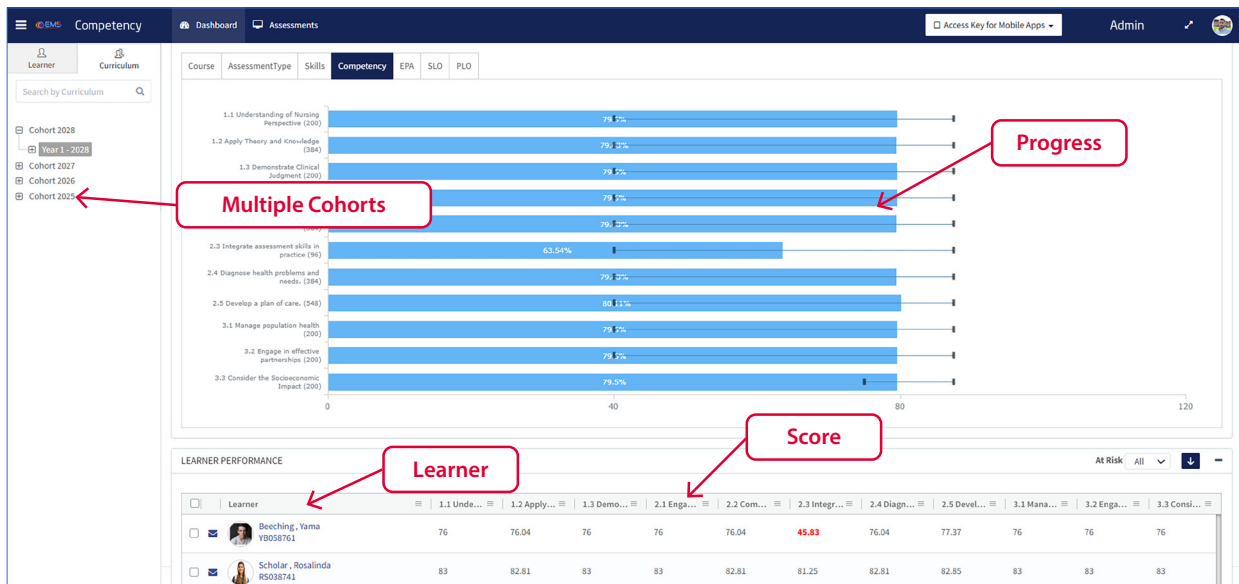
EMS Competency
Dashboard
Assessments
Access Key for Mobile Apps
Admin

Learner
Curriculum
Search by Curriculum

Cohort 2028
Year 1 - 2028
Cohort 2027
Cohort 2026
Cohort 2025

Multiple Cohorts

Course
AssessmentType
Skills
Competency
EPA
SLO
PLO

Progress

1.1 Understanding of Nursing Perspective (200)
79.5%
1.2 Apply Theory and Knowledge (384)
79.5%
1.3 Demonstrate Clinical Judgment (200)
79.5%
79.5%
79.5%
2.3 Integrate assessment skills in practice (96)
63.54%
2.4 Diagnose health problems and needs. (384)
79.5%
2.5 Develop a plan of care. (548)
80.11%
3.1 Manage population health (200)
79.5%
3.2 Engage in effective partnerships (200)
79.5%
3.3 Consider the Socioeconomic Impact (200)
79.5%

0
40
80
120

Score

LEARNER PERFORMANCE
At Risk All

Learner

| | Learner | 1.1 Unde... | 1.2 Apply... | 1.3 Demo... | 2.1 Enga... | 2.2 Com... | 2.3 Integr... | 2.4 Diagn... | 2.5 Devel... | 3.1 Mana... | 3.2 Enga... | 3.3 Consi... |
|---|---|---|---|---|---|---|---|---|---|---|---|---|
| | Beeching , Yama YB058761 | 76 | 76.04 | 76 | 76 | 76.04 | 45.83 | 76.04 | 77.37 | 76 | 76 | 76 |
| | Scholar , Rosalinda RS038741 | 83 | 82.81 | 83 | 83 | 82.81 | 81.25 | 82.81 | 82.85 | 83 | 83 | 83 |